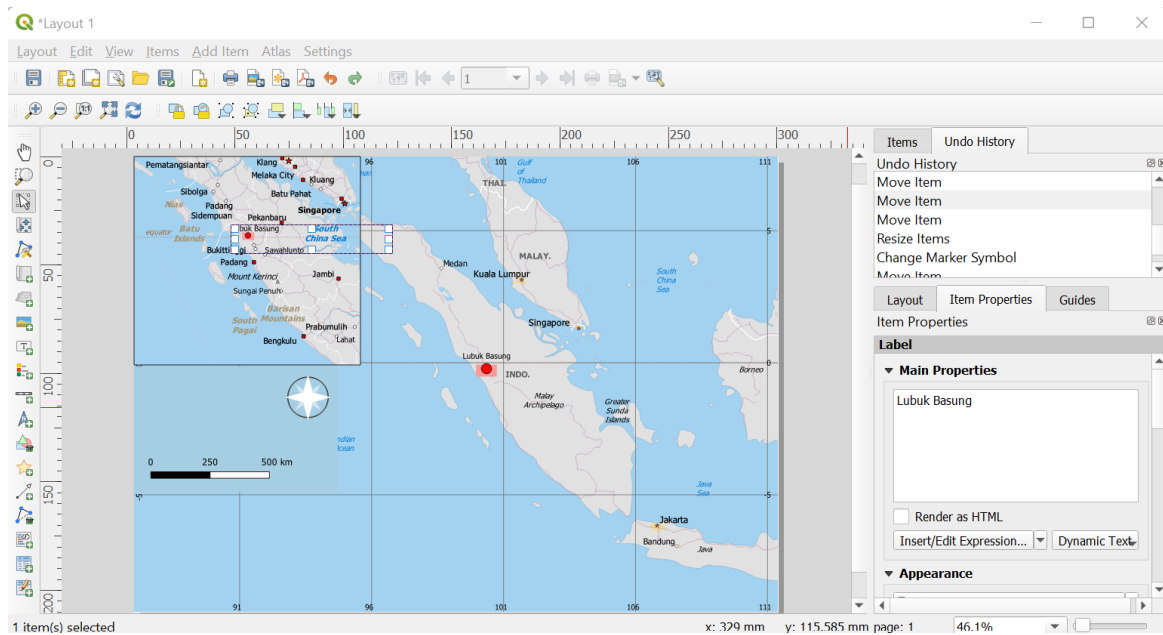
*Layout 1

Layout Edit View Items Add Item Atlas Settings

1

0 50 100 150 200 250 300

Items Undo History

Undo History
Move Item
Move Item
Move Item
Resize Items
Change Marker Symbol
Move Item

Layout Item Properties Guides

Item Properties
Label
Main Properties
Lubuk Basung
Render as HTML
Insert/Edit Expression...
Dynamic Text
Appearance

Pematangsiantar Klang Melaka City Kluang Sibolga Batu Pahat Nias Padang Sidempuan Singapore Pekanbaru Batu Islands ubuk Basung South China Sea Bukitti gi Sawahlunto Padang Jambi Mount Kerinci Sungai Penuh Barisan Mountains South Pagai Prabumulih Bengkulu Lahat

96 101 106 111
THAI. Gulf of Thailand
MALAY.
Medan Kuala Lumpur
South China Sea
Singapore
Lubuk Basung
INDO.
Borneo
Malay Archipelago
Greater Sunda Islands
Indian Ocean
0 250 500 km
Java Sea
Jakarta
Bandung Java
91 96 101 106 111
5 0 -5

1 item(s) selected
x: 329 mm y: 115.585 mm page: 1 46.1%